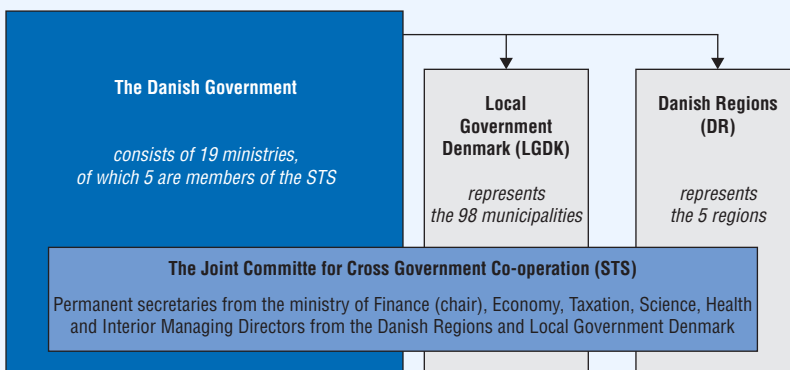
The Danish Government

consists of 19 ministries, of which 5 are members of the STS

Local Government Denmark (LGDK)

represents the 98 municipalities

Danish Regions (DR)

represents the 5 regions

The Joint Committe for Cross Government Co-operation (STS)

Permanent secretaries from the ministry of Finance (chair), Economy, Taxation, Science, Health and Interior Managing Directors from the Danish Regions and Local Government Denmark